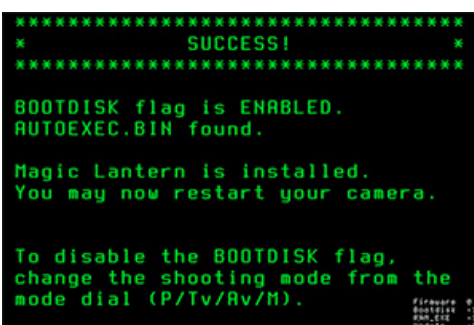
**********************************
*             SUCCESS!             *
**********************************

BOOTDISK flag is ENABLED.
AUTOEXEC.BIN found.

Magic Lantern is installed.
You may now restart your camera.

To disable the BOOTDISK flag, change the shooting mode from the mode dial (P/Tv/Av/M).

Firmware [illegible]
Bootdisk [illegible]
ENA_EXE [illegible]
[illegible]